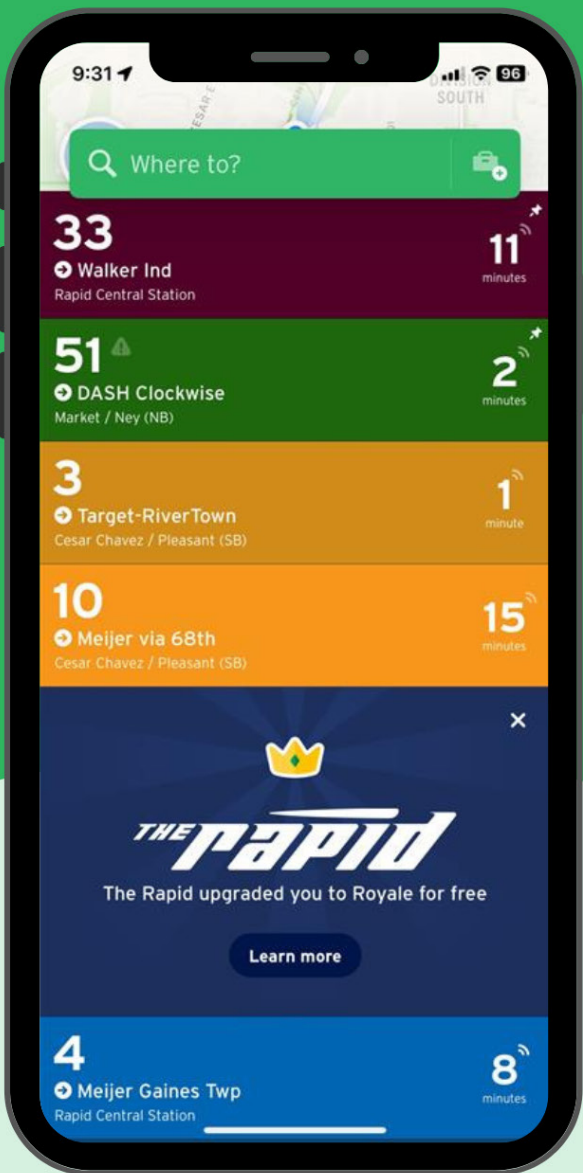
9:31
96
SOUTH

Where to?

33
Walker Ind
Rapid Central Station
11
minutes

51
DASH Clockwise
Market / Ney (NB)
2
minutes

3
Target-RiverTown
Cesar Chavez / Pleasant (SB)
1
minute

10
Meijer via 68th
Cesar Chavez / Pleasant (SB)
15
minutes

×
THE Rapid
The Rapid upgraded you to Royale for free
Learn more

4
Meijer Gaines Twp
Rapid Central Station
8
minutes